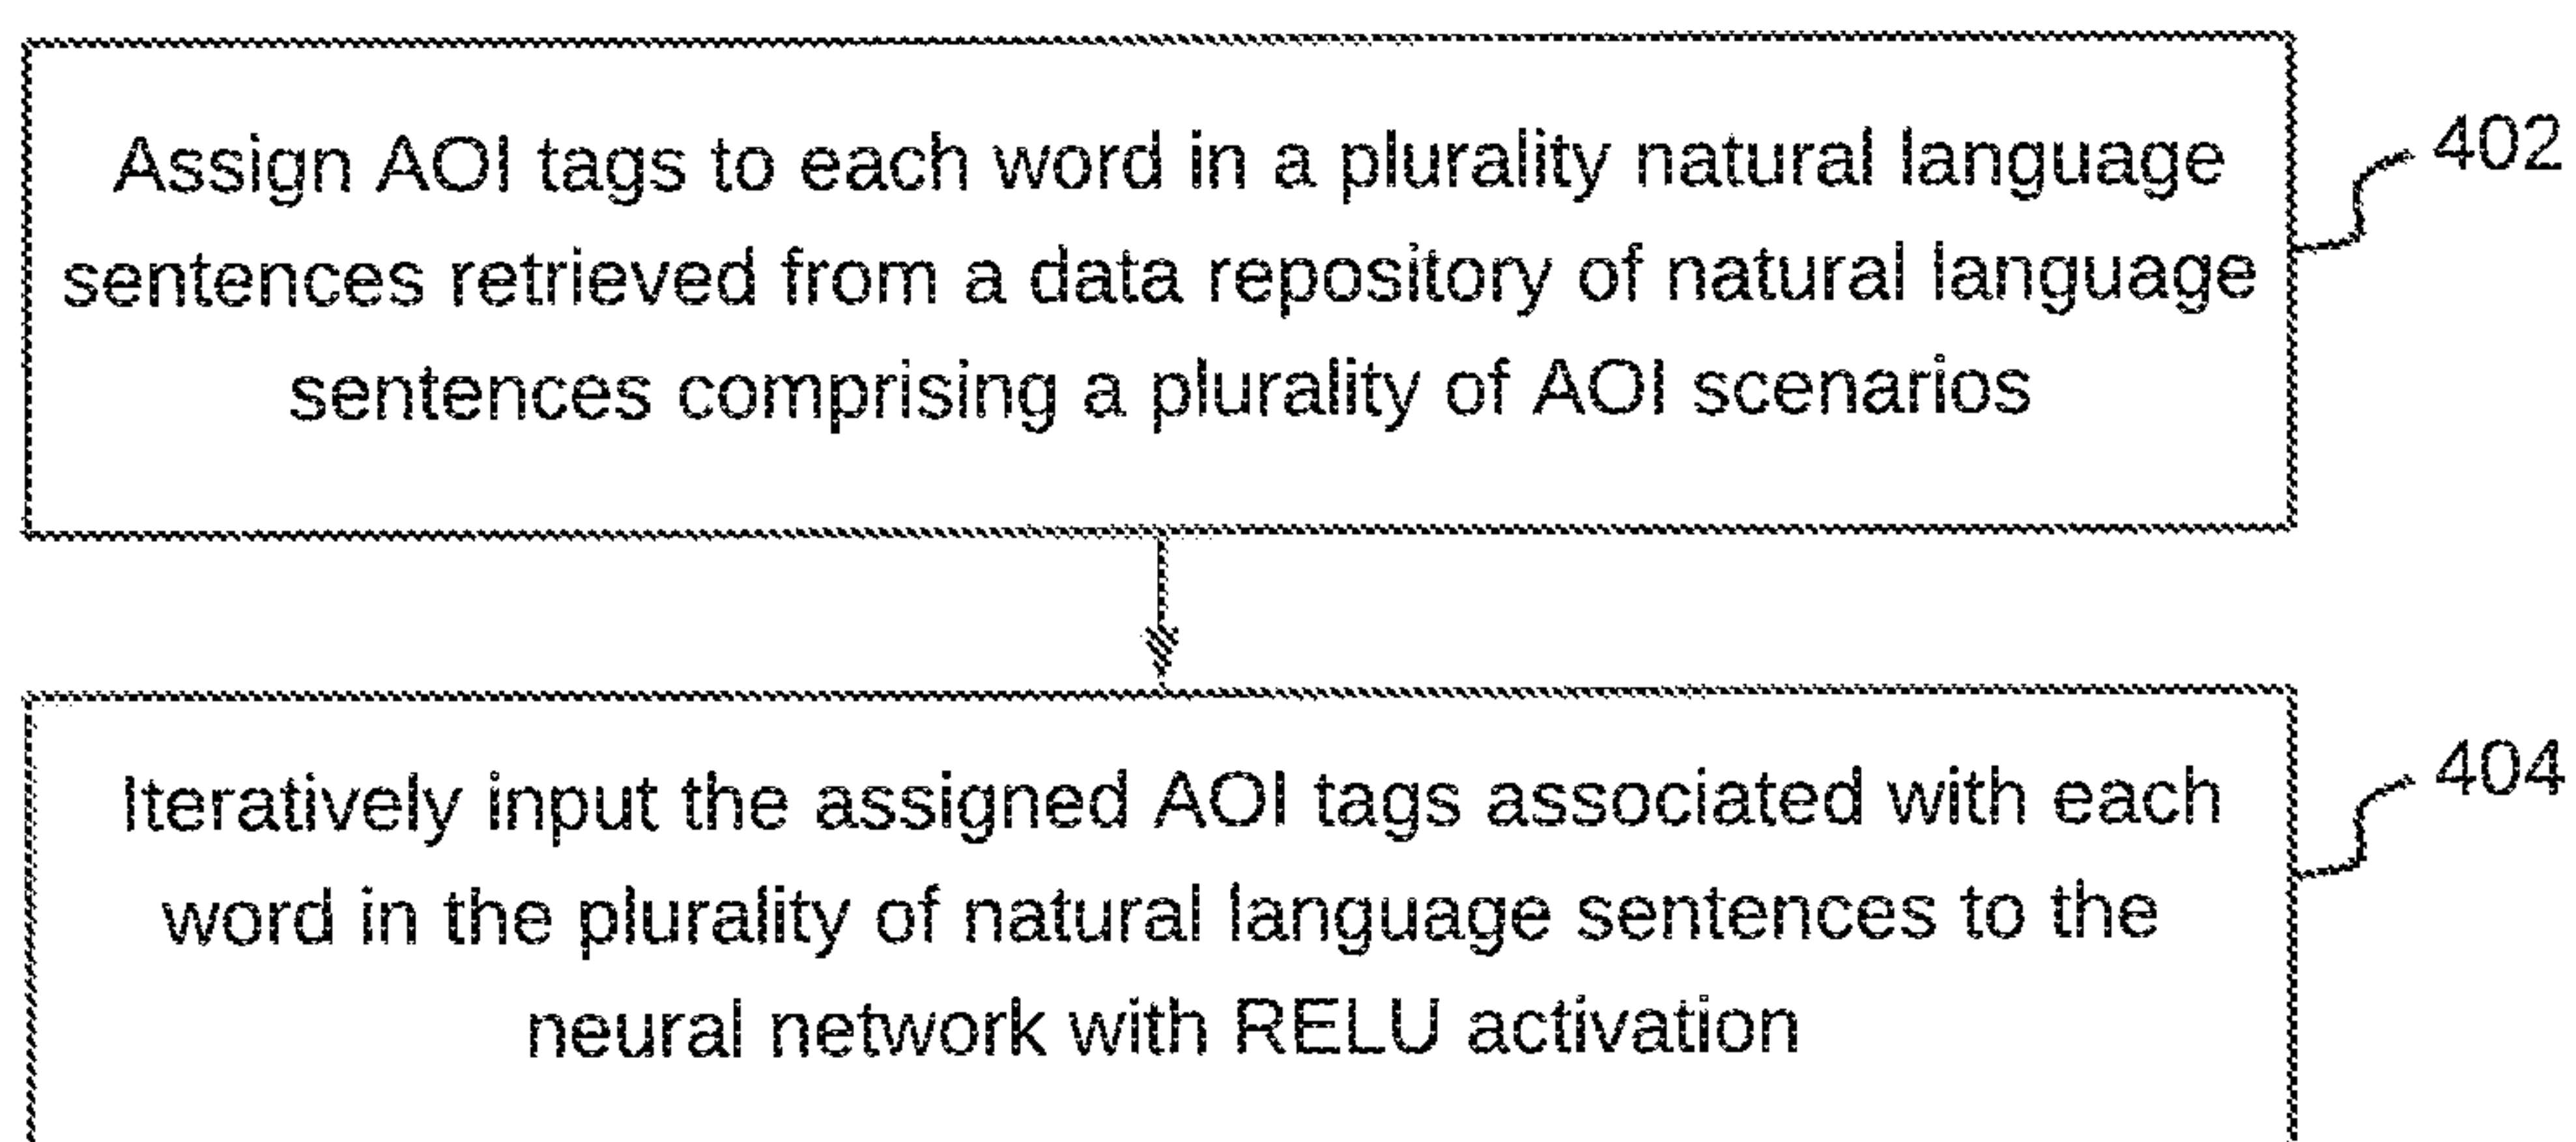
Assign AOI tags to each word in a plurality natural language sentences retrieved from a data repository of natural language sentences comprising a plurality of AOI scenarios

402

Iteratively input the assigned AOI tags associated with each word in the plurality of natural language sentences to the neural network with RELU activation

404